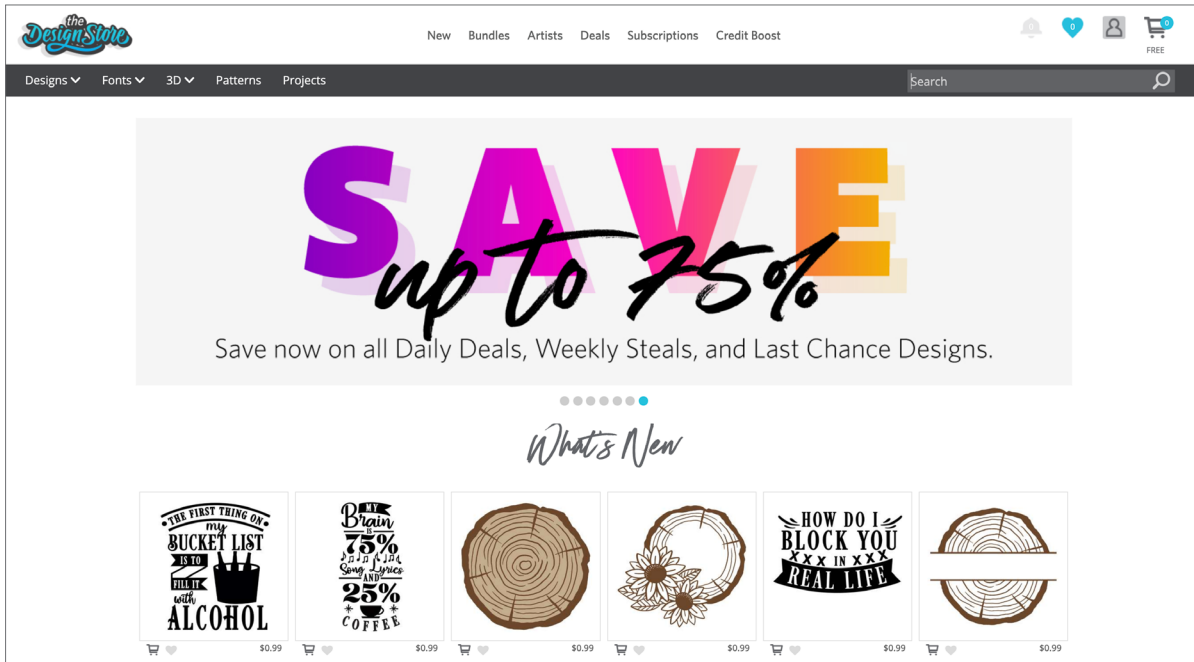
the Design Store

New Bundles Artists Deals Subscriptions Credit Boost

0 0 0 FREE

Designs Fonts 3D Patterns Projects

Search

SAVE up to 75%

Save now on all Daily Deals, Weekly Steals, and Last Chance Designs.

What's New

THE FIRST THING ON my BUCKET LIST IS TO FILL IT with ALCOHOL

$0.99

MY Brain IS 75% Song Lyrics AND 25% COFFEE

$0.99

$0.99

$0.99

HOW DO I BLOCK YOU XXX IN XXX REAL LIFE

$0.99

$0.99